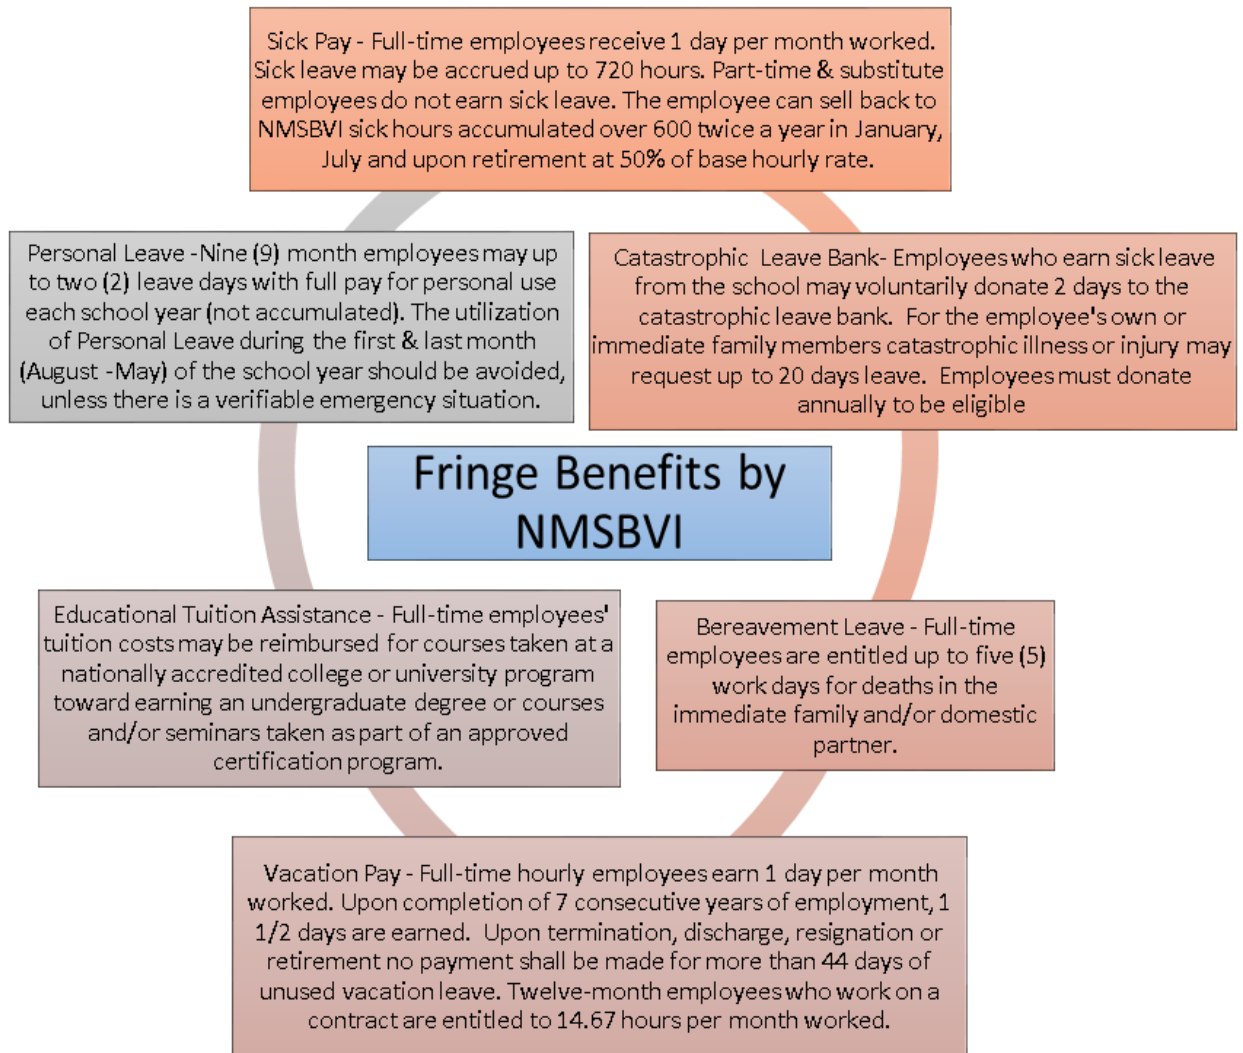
Sick Pay - Full-time employees receive 1 day per month worked. Sick leave may be accrued up to 720 hours. Part-time & substitute employees do not earn sick leave. The employee can sell back to NMSBVI sick hours accumulated over 600 twice a year in January, July and upon retirement at 50% of base hourly rate.

Personal Leave -Nine (9) month employees may up to two (2) leave days with full pay for personal use each school year (not accumulated). The utilization of Personal Leave during the first & last month (August -May) of the school year should be avoided, unless there is a verifiable emergency situation.

Catastrophic Leave Bank- Employees who earn sick leave from the school may voluntarily donate 2 days to the catastrophic leave bank. For the employee's own or immediate family members catastrophic illness or injury may request up to 20 days leave. Employees must donate annually to be eligible

Fringe Benefits by NMSBVI

Educational Tuition Assistance - Full-time employees' tuition costs may be reimbursed for courses taken at a nationally accredited college or university program toward earning an undergraduate degree or courses and/or seminars taken as part of an approved certification program.

Bereavement Leave - Full-time employees are entitled up to five (5) work days for deaths in the immediate family and/or domestic partner.

Vacation Pay - Full-time hourly employees earn 1 day per month worked. Upon completion of 7 consecutive years of employment, 1 1/2 days are earned. Upon termination, discharge, resignation or retirement no payment shall be made for more than 44 days of unused vacation leave. Twelve-month employees who work on a contract are entitled to 14.67 hours per month worked.